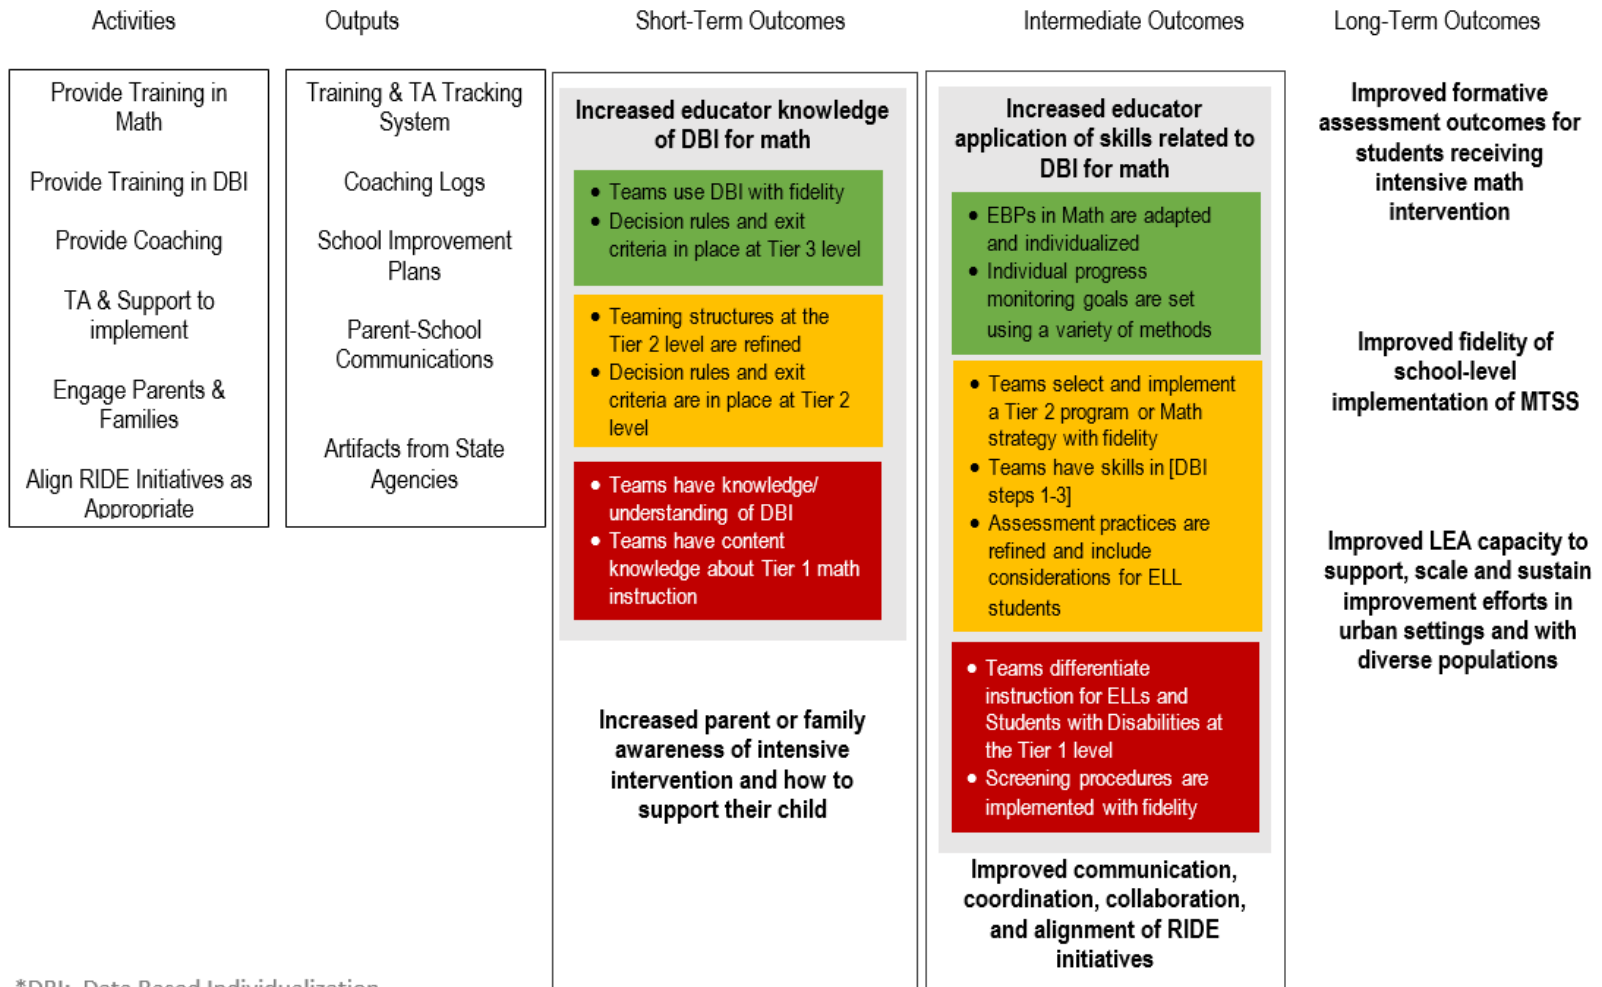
Activities

Outputs

Short-Term Outcomes

Intermediate Outcomes

Long-Term Outcomes

Provide Training in Math

Provide Training in DBI

Provide Coaching

TA & Support to implement

Engage Parents & Families

Align RIDE Initiatives as Appropriate

Training & TA Tracking System

Coaching Logs

School Improvement Plans

Parent-School Communications

Artifacts from State Agencies

Increased educator knowledge of DBI for math

- Teams use DBI with fidelity
- Decision rules and exit criteria in place at Tier 3 level

- Teaming structures at the Tier 2 level are refined
- Decision rules and exit criteria are in place at Tier 2 level

- Teams have knowledge/ understanding of DBI
- Teams have content knowledge about Tier 1 math instruction

Increased parent or family awareness of intensive intervention and how to support their child

Increased educator application of skills related to DBI for math

- EBPs in Math are adapted and individualized
- Individual progress monitoring goals are set using a variety of methods

- Teams select and implement a Tier 2 program or Math strategy with fidelity
- Teams have skills in [DBI steps 1-3]
- Assessment practices are refined and include considerations for ELL students

- Teams differentiate instruction for ELLs and Students with Disabilities at the Tier 1 level
- Screening procedures are implemented with fidelity

Improved communication, coordination, collaboration, and alignment of RIDE initiatives

Improved formative assessment outcomes for students receiving intensive math intervention

Improved fidelity of school-level implementation of MTSS

Improved LEA capacity to support, scale and sustain improvement efforts in urban settings and with diverse populations

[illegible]